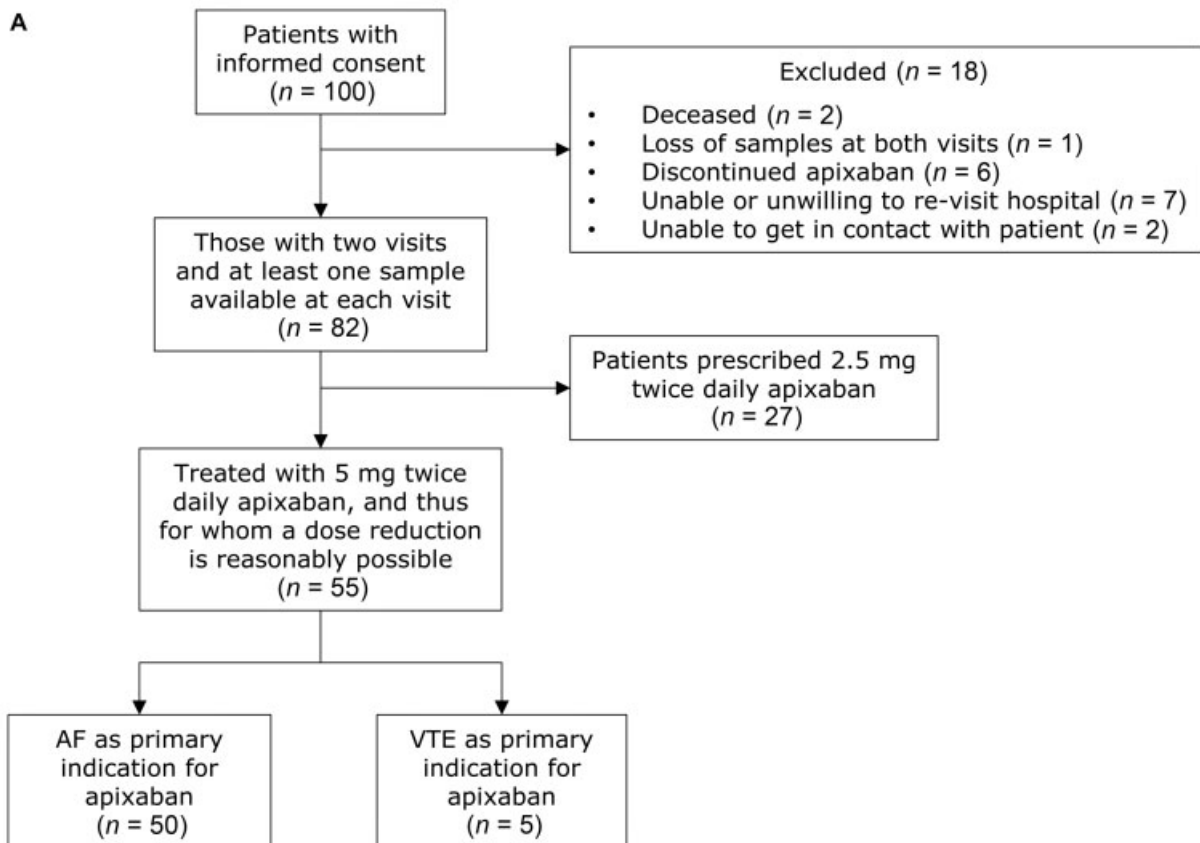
A

Patients with informed consent ($n$ = 100)

Excluded ($n$ = 18)

- Deceased ($n$ = 2)
- Loss of samples at both visits ($n$ = 1)
- Discontinued apixaban ($n$ = 6)
- Unable or unwilling to re-visit hospital ($n$ = 7)
- Unable to get in contact with patient ($n$ = 2)

Those with two visits and at least one sample available at each visit ($n$ = 82)

Patients prescribed 2.5 mg twice daily apixaban ($n$ = 27)

Treated with 5 mg twice daily apixaban, and thus for whom a dose reduction is reasonably possible ($n$ = 55)

AF as primary indication for apixaban ($n$ = 50)

VTE as primary indication for apixaban ($n$ = 5)